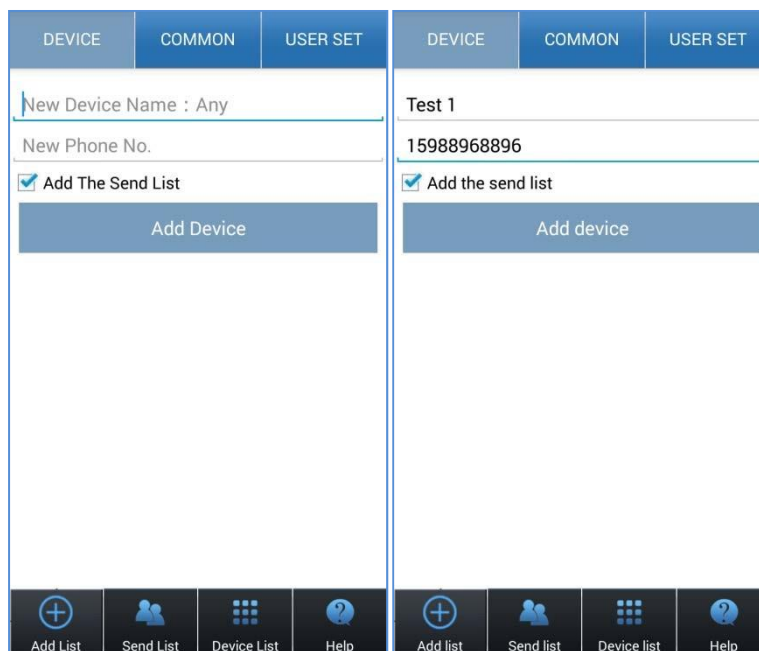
DEVICE COMMON USER SET

New Device Name：Any

New Phone No.

Add The Send List

Add Device

Add List Send List Device List Help

DEVICE COMMON USER SET

Test 1

15988968896

Add the send list

Add device

Add list Send list Device list Help